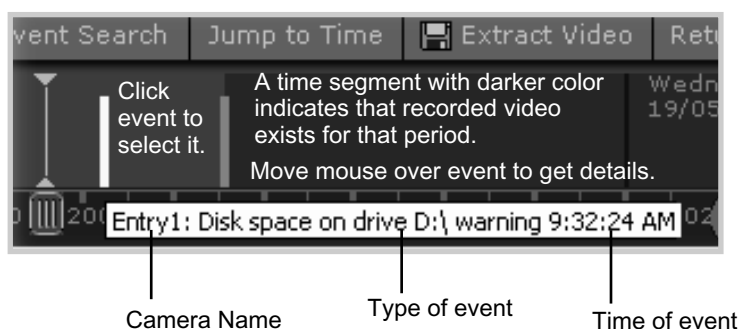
vent Search | Jump to Time | Extract Video | Ret

Click event to select it.

A time segment with darker color indicates that recorded video exists for that period.

Move mouse over event to get details.

Wedn
19/05

0 200 02

Entry1: Disk space on drive D:\ warning 9:32:24 AM

Camera Name

Type of event

Time of event